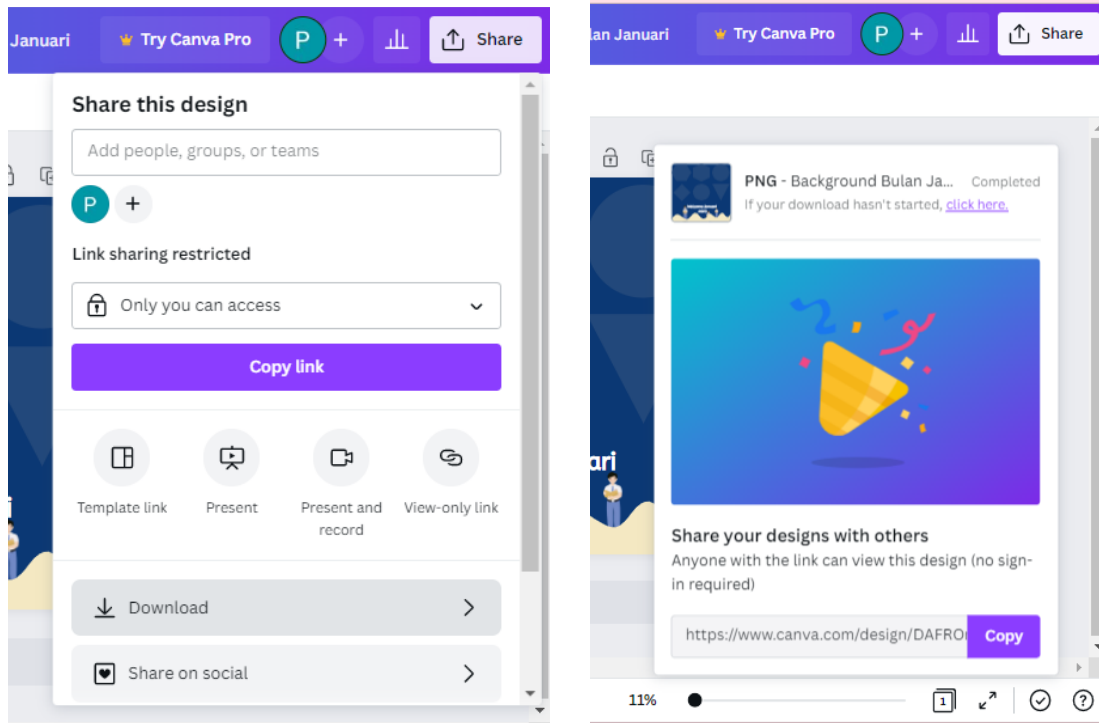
Januari

Try Canva Pro

P +

Share

Share this design

Add people, groups, or teams

P +

Link sharing restricted

Only you can access

Copy link

Template link

Present

Present and record

View-only link

Download

Share on social

ari

an Januari

Try Canva Pro

P +

Share

PNG - Background Bulan Ja...

Completed

If your download hasn't started, click here.

Share your designs with others

Anyone with the link can view this design (no sign-in required)

https://www.canva.com/design/DAFRO

Copy

11%

1